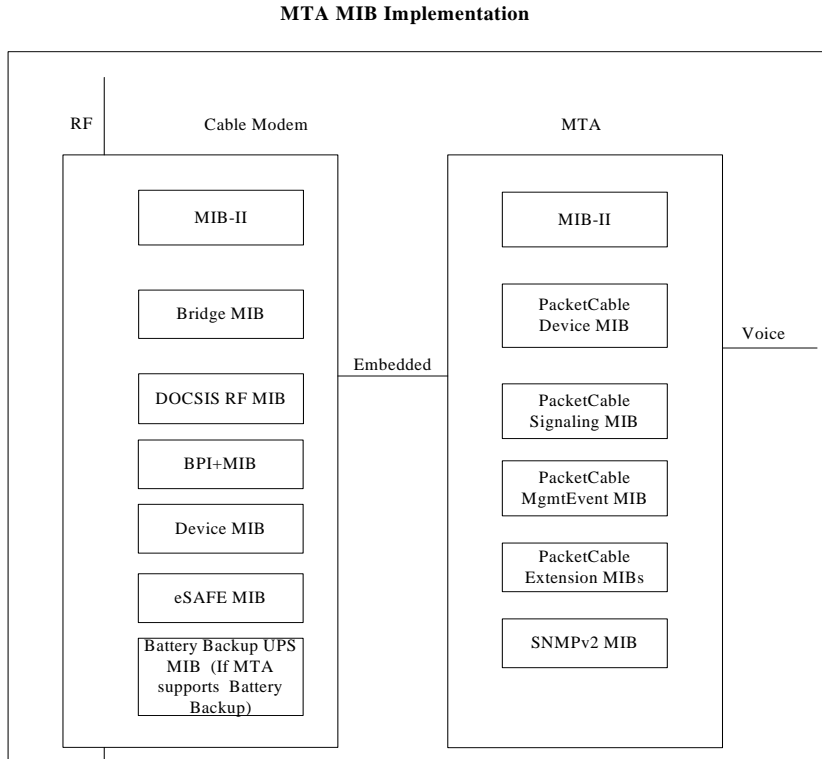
MTA MIB Implementation

RF

Cable Modem

MIB-II

Bridge MIB

DOCSIS RF MIB

BPI+MIB

Device MIB

eSAFE MIB

Battery Backup UPS MIB (If MTA supports Battery Backup)

Embedded

MTA

MIB-II

PacketCable Device MIB

PacketCable Signaling MIB

PacketCable MgmtEvent MIB

PacketCable Extension MIBs

SNMPv2 MIB

Voice